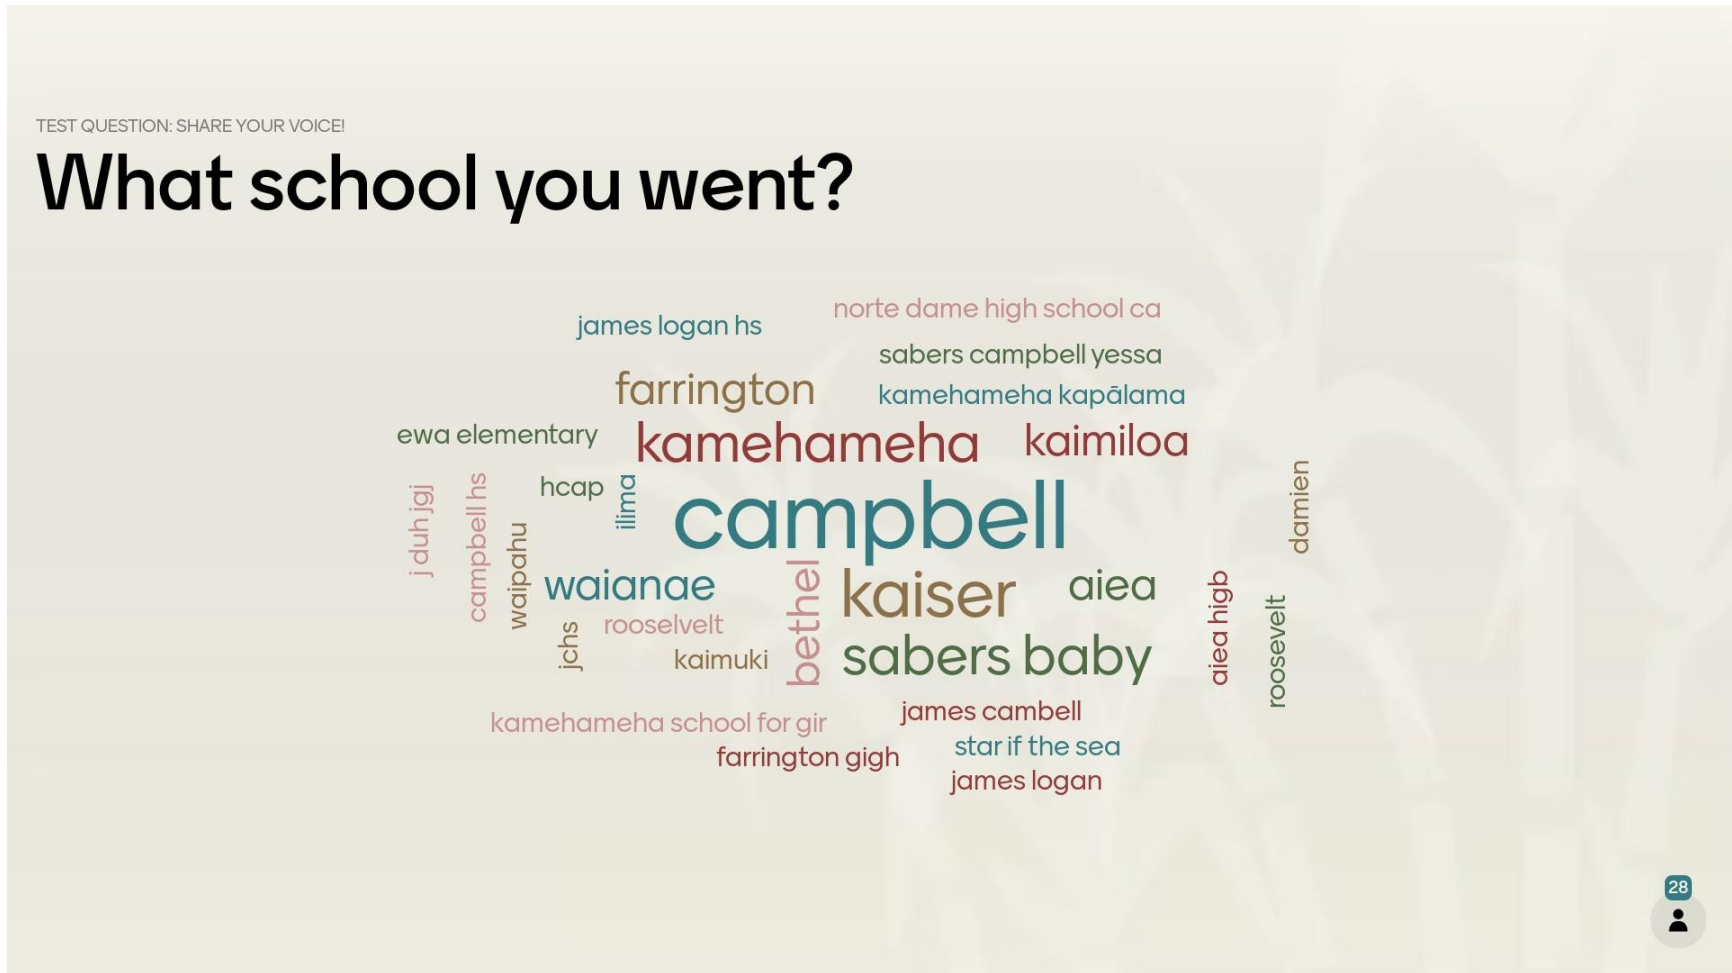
TEST QUESTION: SHARE YOUR VOICE!

What school you went?

james logan hs
norte dame high school ca
sabers campbell yessa
farrington
kamehameha kapālama
ewa elementary
kamehameha
kaimiloa
j duh jgj
campbell hs
waipahu
hcap
ilima
campbell
damien
waianae
bethel
kaiser
aiea
aiea higb
roosevelt
jchs
rooselvelt
kaimuki
sabers baby
kamehameha school for gir
james cambell
farrington gigh
star if the sea
james logan

28